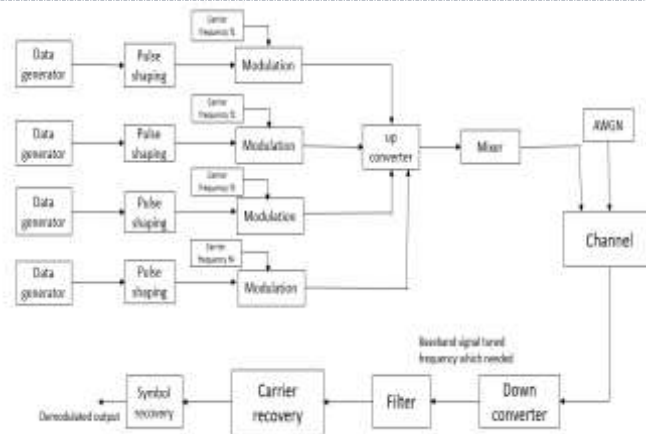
Carrier frequency f1

Data generator

Pulse shaping

Modulation

Carrier frequency f2

Data generator

Pulse shaping

Modulation

up converter

Mixer

AWGN

Carrier frequency f3

Data generator

Pulse shaping

Modulation

Channel

Carrier frequency fn

Data generator

Pulse shaping

Modulation

Baseband signal tuned frequency which needed

Demodulated output

Symbol recovery

Carrier recovery

Filter

Down converter